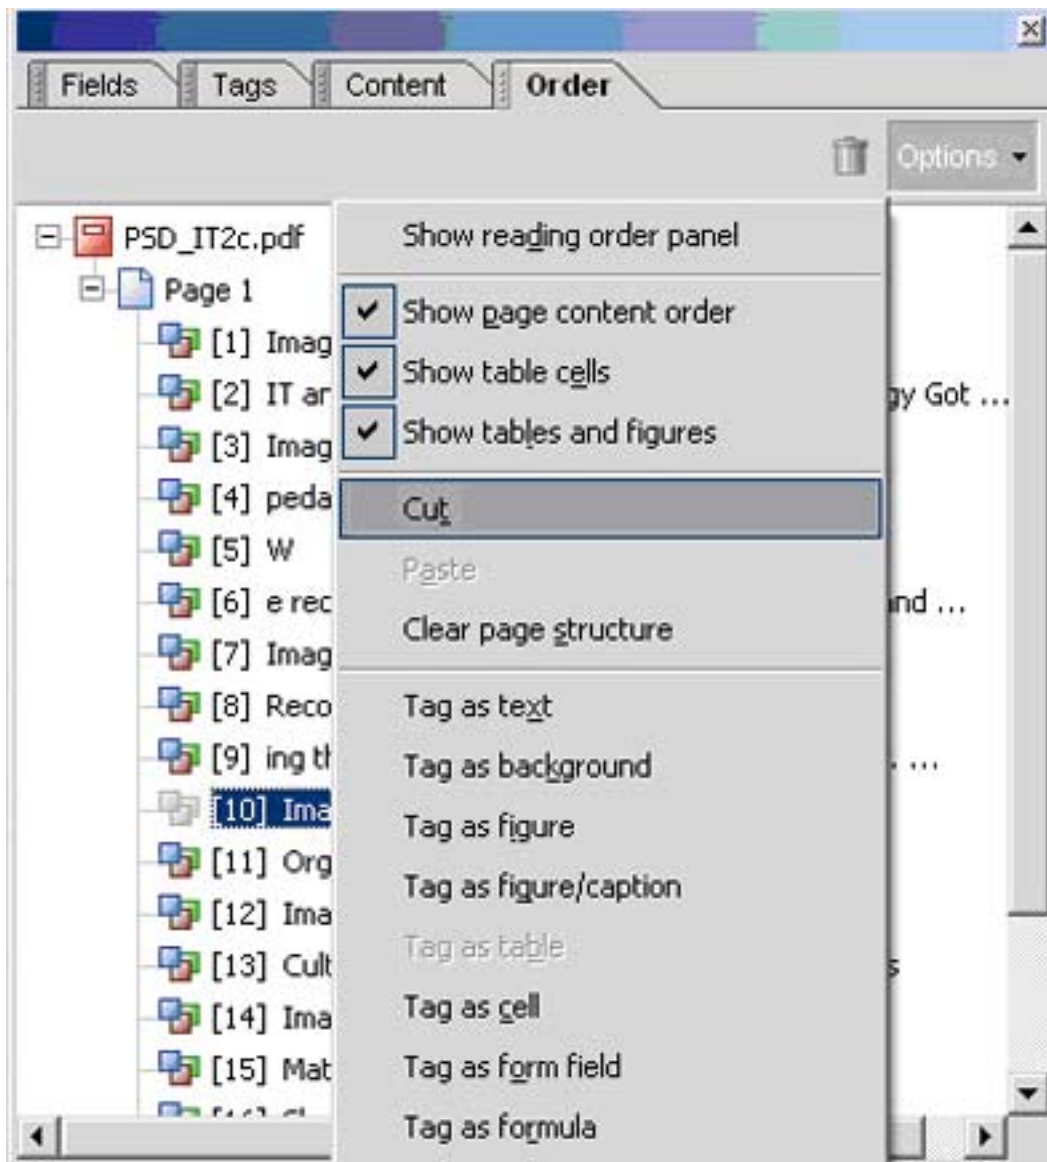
Fields Tags Content Order

Options

PSD_IT2c.pdf
Page 1
[1] Imag
[2] IT ar
[3] Imag
[4] peda
[5] W
[6] e rec
[7] Imag
[8] Reco
[9] ing tl
[10] Ima
[11] Org
[12] Ima
[13] Cult
[14] Ima
[15] Mat

gy Got ...
nd ...
...
s

Show reading order panel
Show page content order
Show table cells
Show tables and figures
Cut
Paste
Clear page structure
Tag as text
Tag as background
Tag as figure
Tag as figure/caption
Tag as table
Tag as cell
Tag as form field
Tag as formula